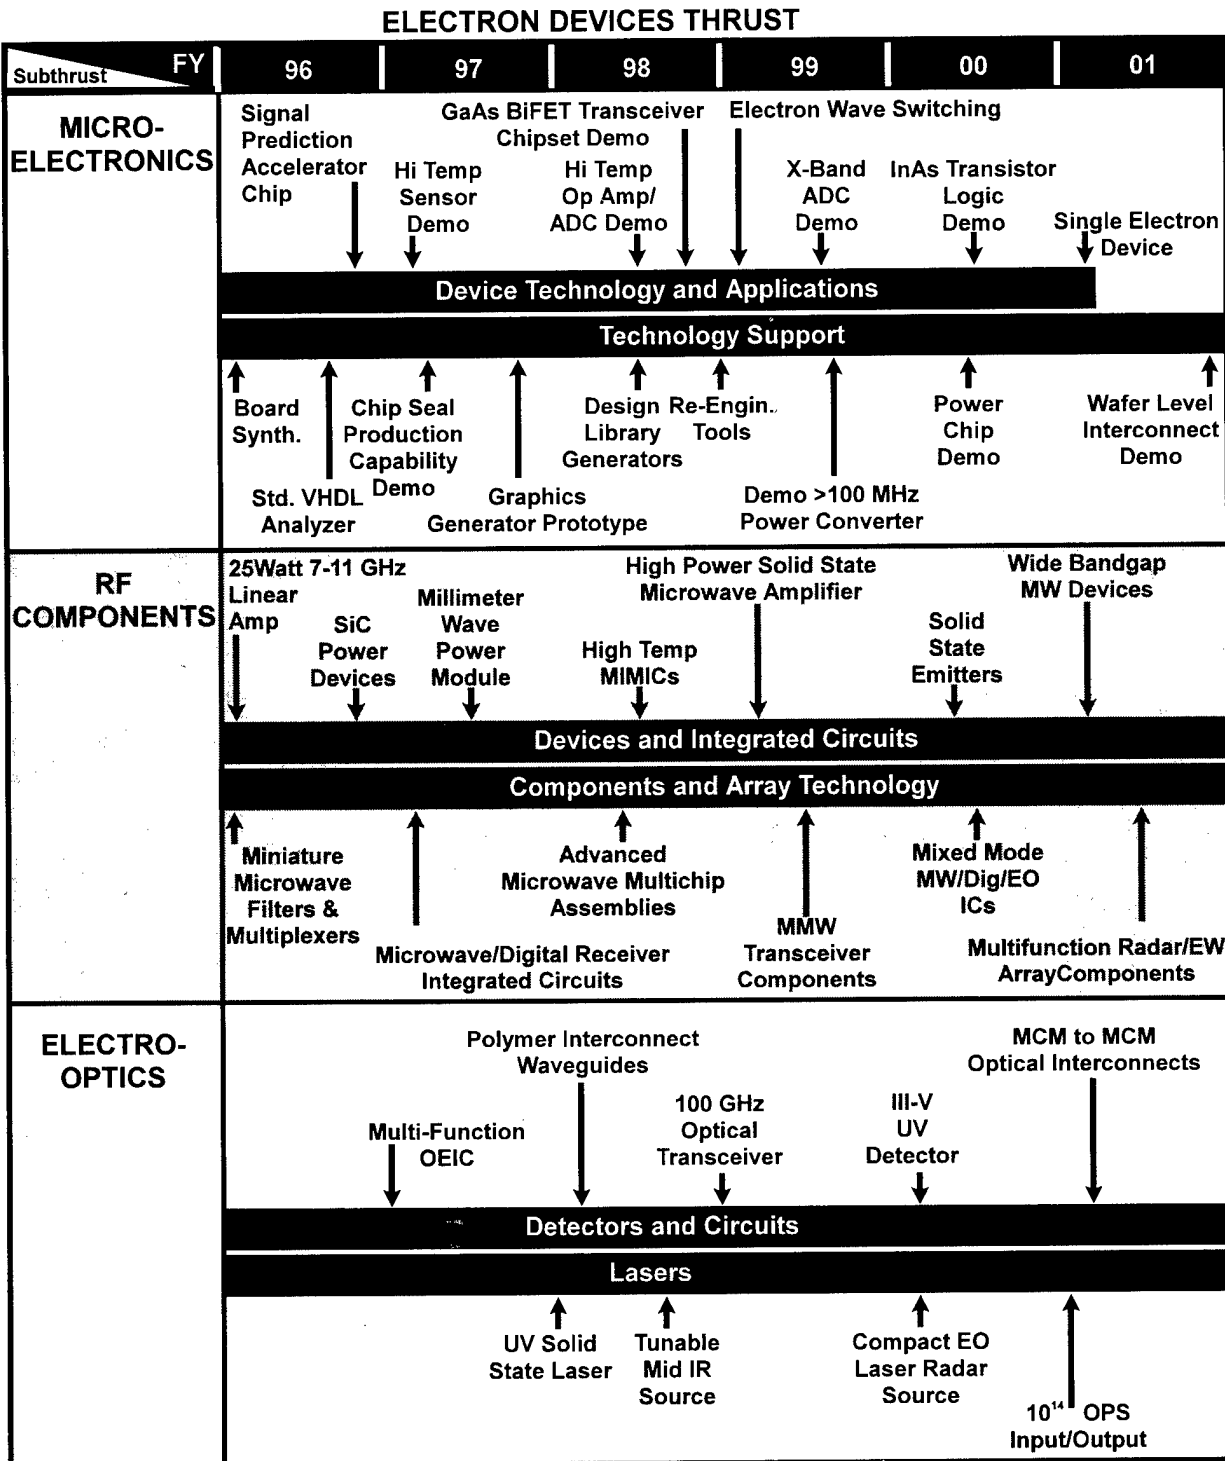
ELECTRON DEVICES THRUST

FY
Subthrust

96 97 98 99 00 01

MICRO-ELECTRONICS

Signal Prediction Accelerator Chip

GaAs BiFET Transceiver Chipset Demo

Electron Wave Switching

Hi Temp Sensor Demo

Hi Temp Op Amp/ ADC Demo

X-Band ADC Demo

InAs Transistor Logic Demo

Single Electron Device

Device Technology and Applications

Technology Support

Board Synth.

Chip Seal Production Capability Demo

Design Library Generators

Re-Engin. Tools

Power Chip Demo

Wafer Level Interconnect Demo

Std. VHDL Analyzer

Graphics Generator Prototype

Demo >100 MHz Power Converter

RF COMPONENTS

25Watt 7-11 GHz Linear Amp

SiC Power Devices

Millimeter Wave Power Module

High Temp MIMICs

High Power Solid State Microwave Amplifier

Solid State Emitters

Wide Bandgap MW Devices

Devices and Integrated Circuits

Components and Array Technology

Miniature Microwave Filters & Multiplexers

Microwave/Digital Receiver Integrated Circuits

Advanced Microwave Multichip Assemblies

MMW Transceiver Components

Mixed Mode MW/Dig/EO ICs

Multifunction Radar/EW ArrayComponents

ELECTRO-OPTICS

Multi-Function OEIC

Polymer Interconnect Waveguides

100 GHz Optical Transceiver

III-V UV Detector

MCM to MCM Optical Interconnects

Detectors and Circuits

Lasers

UV Solid State Laser

Tunable Mid IR Source

Compact EO Laser Radar Source

$10^{14}$ OPS Input/Output